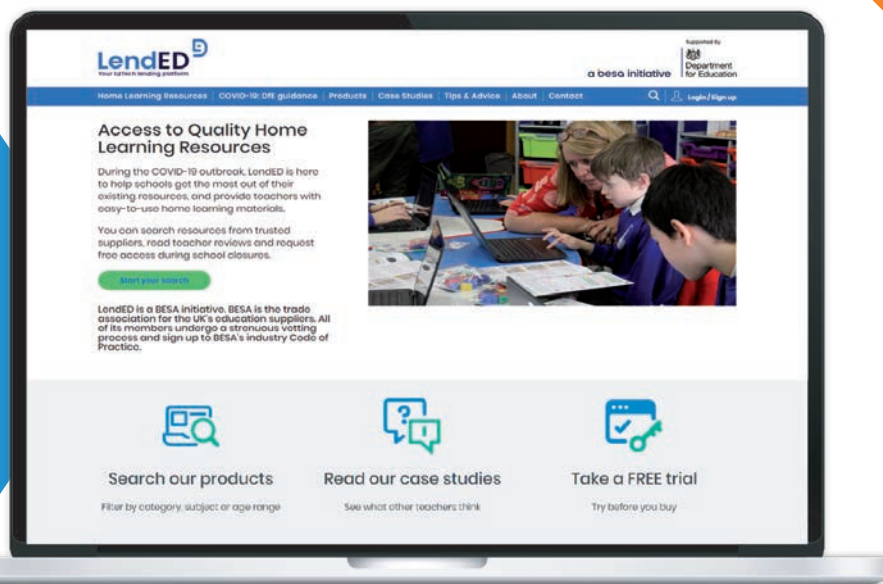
LendED
Your EdTech lending platform

a besa initiative

Supported by
Department for Education

Home Learning Resources | COVID-19: DfE guidance | Products | Case Studies | Tips & Advice | About | Contact | Login / Sign up

Access to Quality Home Learning Resources

During the COVID-19 outbreak, LendED is here to help schools get the most out of their existing resources, and provide teachers with easy-to-use home learning materials.

You can search resources from trusted suppliers, read teacher reviews and request free access during school closures.

Start your search

LendED is a BESA initiative. BESA is the trade association for the UK's education suppliers. All of its members undergo a strenuous vetting process and sign up to BESA's industry Code of Practice.

Search our products
Filter by category, subject or age range

Read our case studies
See what other teachers think

Take a FREE trial
Try before you buy